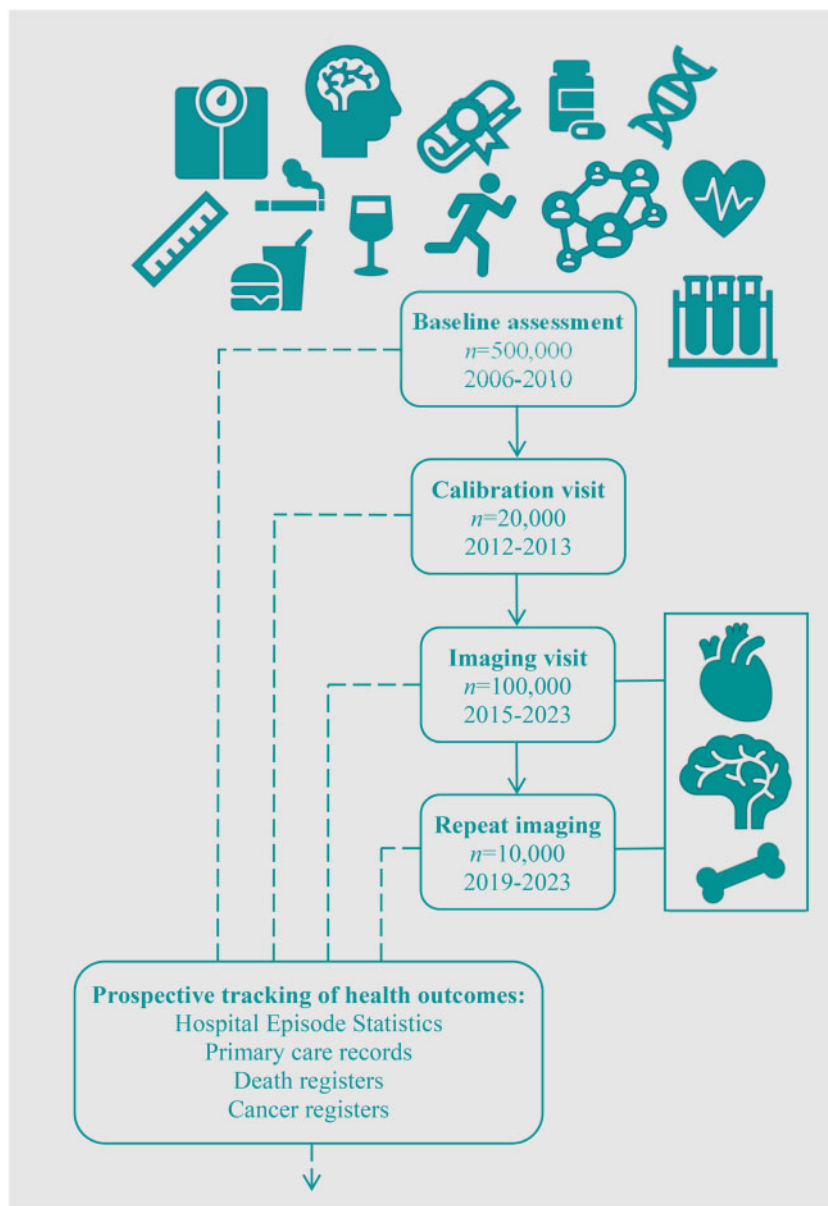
Baseline assessment
$n$=500,000
2006-2010

Calibration visit
$n$=20,000
2012-2013

Imaging visit
$n$=100,000
2015-2023

Repeat imaging
$n$=10,000
2019-2023

Prospective tracking of health outcomes:
Hospital Episode Statistics
Primary care records
Death registers
Cancer registers